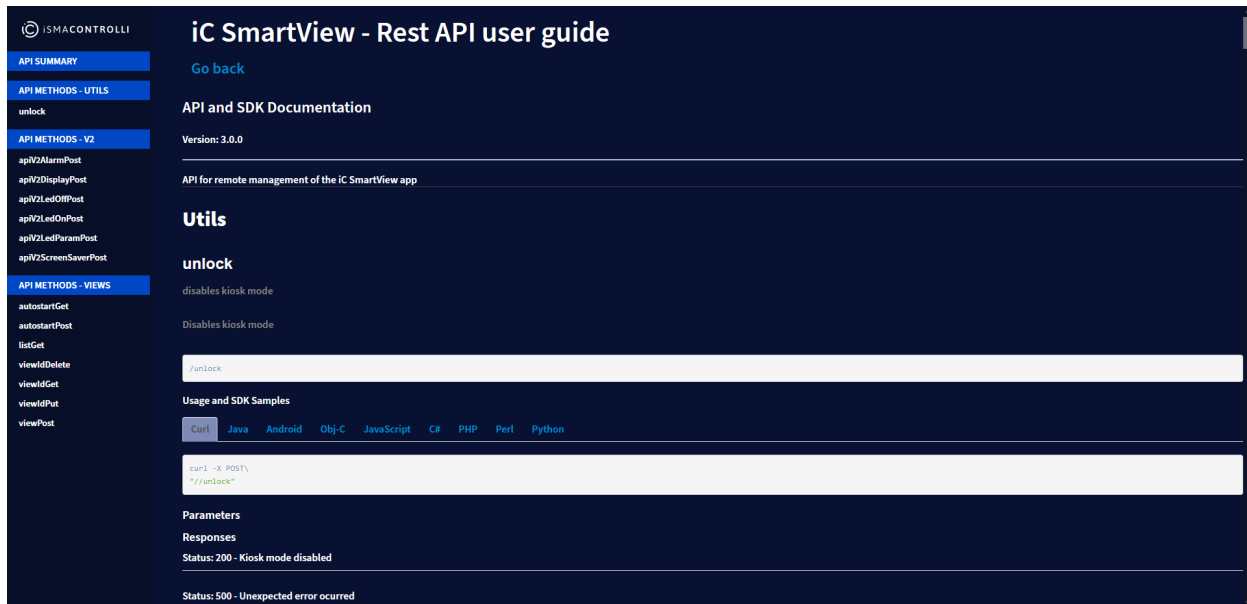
iSMACONTROLLI

API SUMMARY

API METHODS - UTILS

unlock

API METHODS - V2

apiV2AlarmPost

apiV2DisplayPost

apiV2LedOffPost

apiV2LedOnPost

apiV2LedParamPost

apiV2ScreenSaverPost

API METHODS - VIEWS

autostartGet

autostartPost

listGet

viewIdDelete

viewIdGet

viewIdPut

viewPost

iC SmartView - Rest API user guide

Go back

API and SDK Documentation

Version: 3.0.0

API for remote management of the iC SmartView app

Utils

unlock

disables kiosk mode

Disables kiosk mode

/unlock

Usage and SDK Samples

Curl Java Android Obj-C JavaScript C# PHP Perl Python

curl -X POST\
"//unlock"

Parameters

Responses

Status: 200 - Kiosk mode disabled

Status: 500 - Unexpected error ocurred